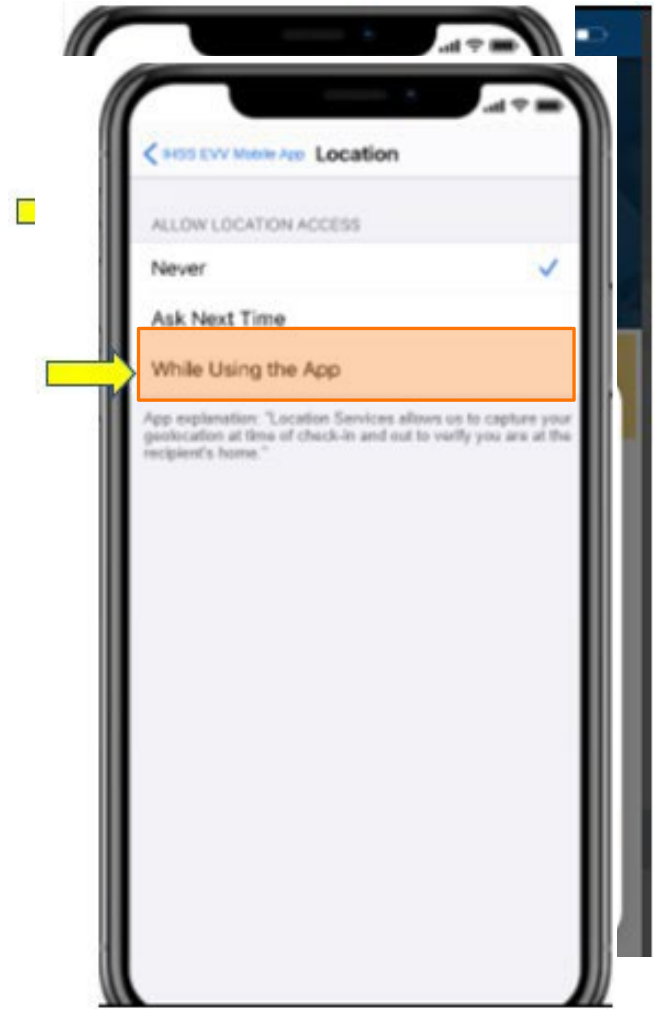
< IHSS EVV Mobile App Location

ALLOW LOCATION ACCESS

Never ✓

Ask Next Time

While Using the App

App explanation: "Location Services allows us to capture your geolocation at time of check-in and out to verify you are at the recipient's home."